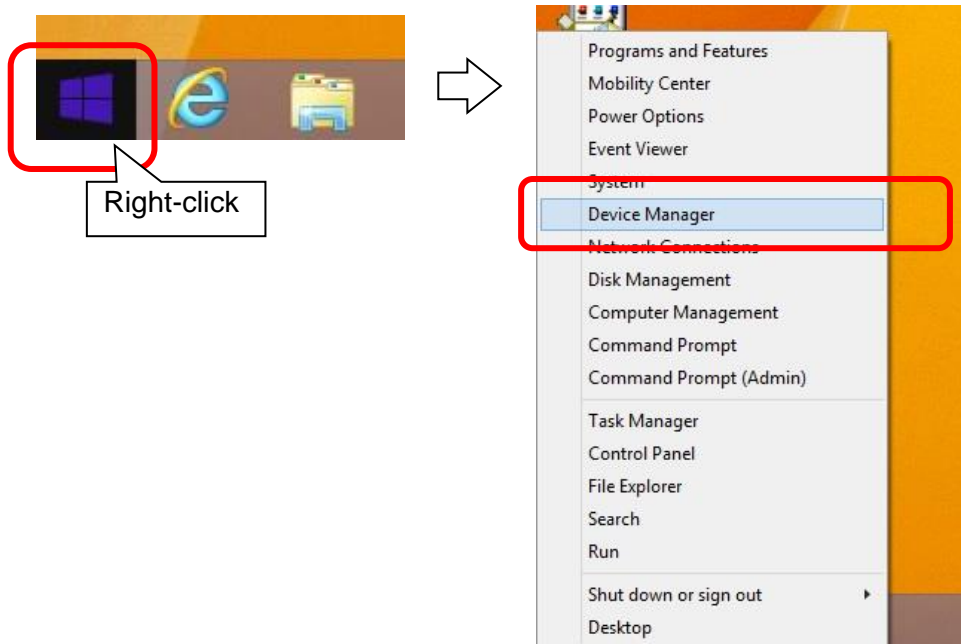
Right-click

Programs and Features
Mobility Center
Power Options
Event Viewer
System
Device Manager
Network Connections
Disk Management
Computer Management
Command Prompt
Command Prompt (Admin)

Task Manager
Control Panel
File Explorer
Search
Run

Shut down or sign out
Desktop